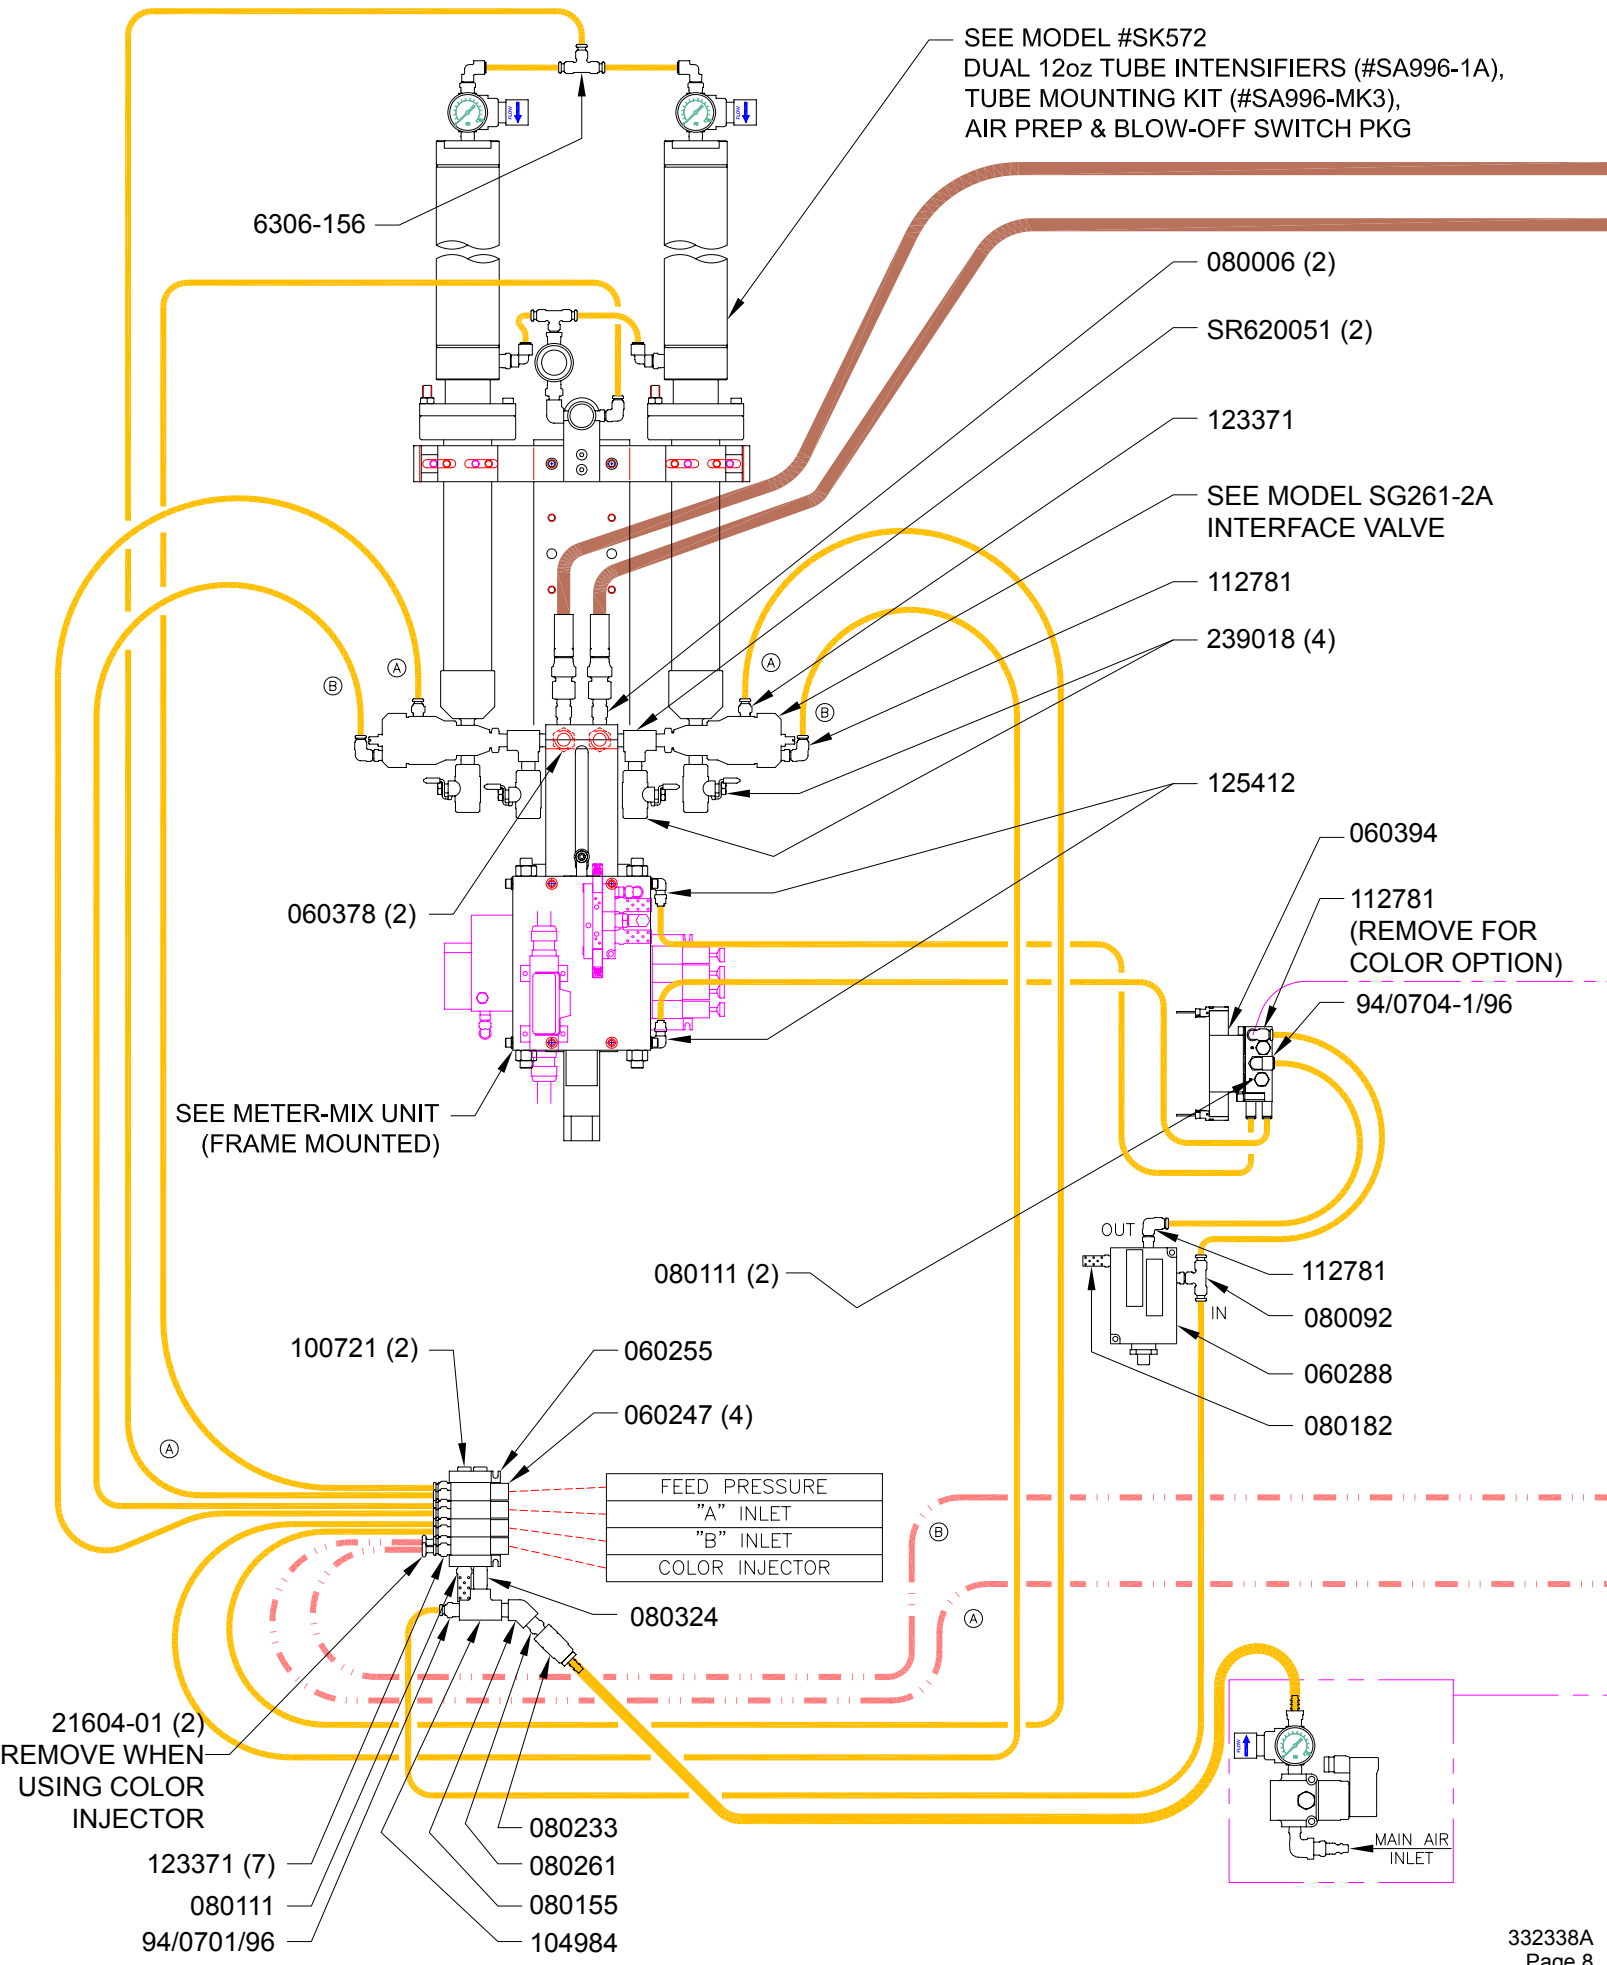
SEE MODEL #SK572
DUAL 12oz TUBE INTENSIFIERS (#SA996-1A),
TUBE MOUNTING KIT (#SA996-MK3),
AIR PREP & BLOW-OFF SWITCH PKG

6306-156

080006 (2)

SR620051 (2)

123371

SEE MODEL SG261-2A
INTERFACE VALVE

112781

239018 (4)

125412

060394

112781
(REMOVE FOR
COLOR OPTION)

94/0704-1/96

060378 (2)

SEE METER-MIX UNIT
(FRAME MOUNTED)

OUT

112781

080092

IN

060288

080182

080111 (2)

100721 (2)

060255

060247 (4)

| FEED PRESSURE |
|---|
| "A" INLET |
| "B" INLET |
| COLOR INJECTOR |

080324

21604-01 (2)
REMOVE WHEN
USING COLOR
INJECTOR

123371 (7)

080111

94/0701/96

080233

080261

080155

104984

MAIN AIR
INLET

A
B
A
B
A
B
A

332338A
Page 8